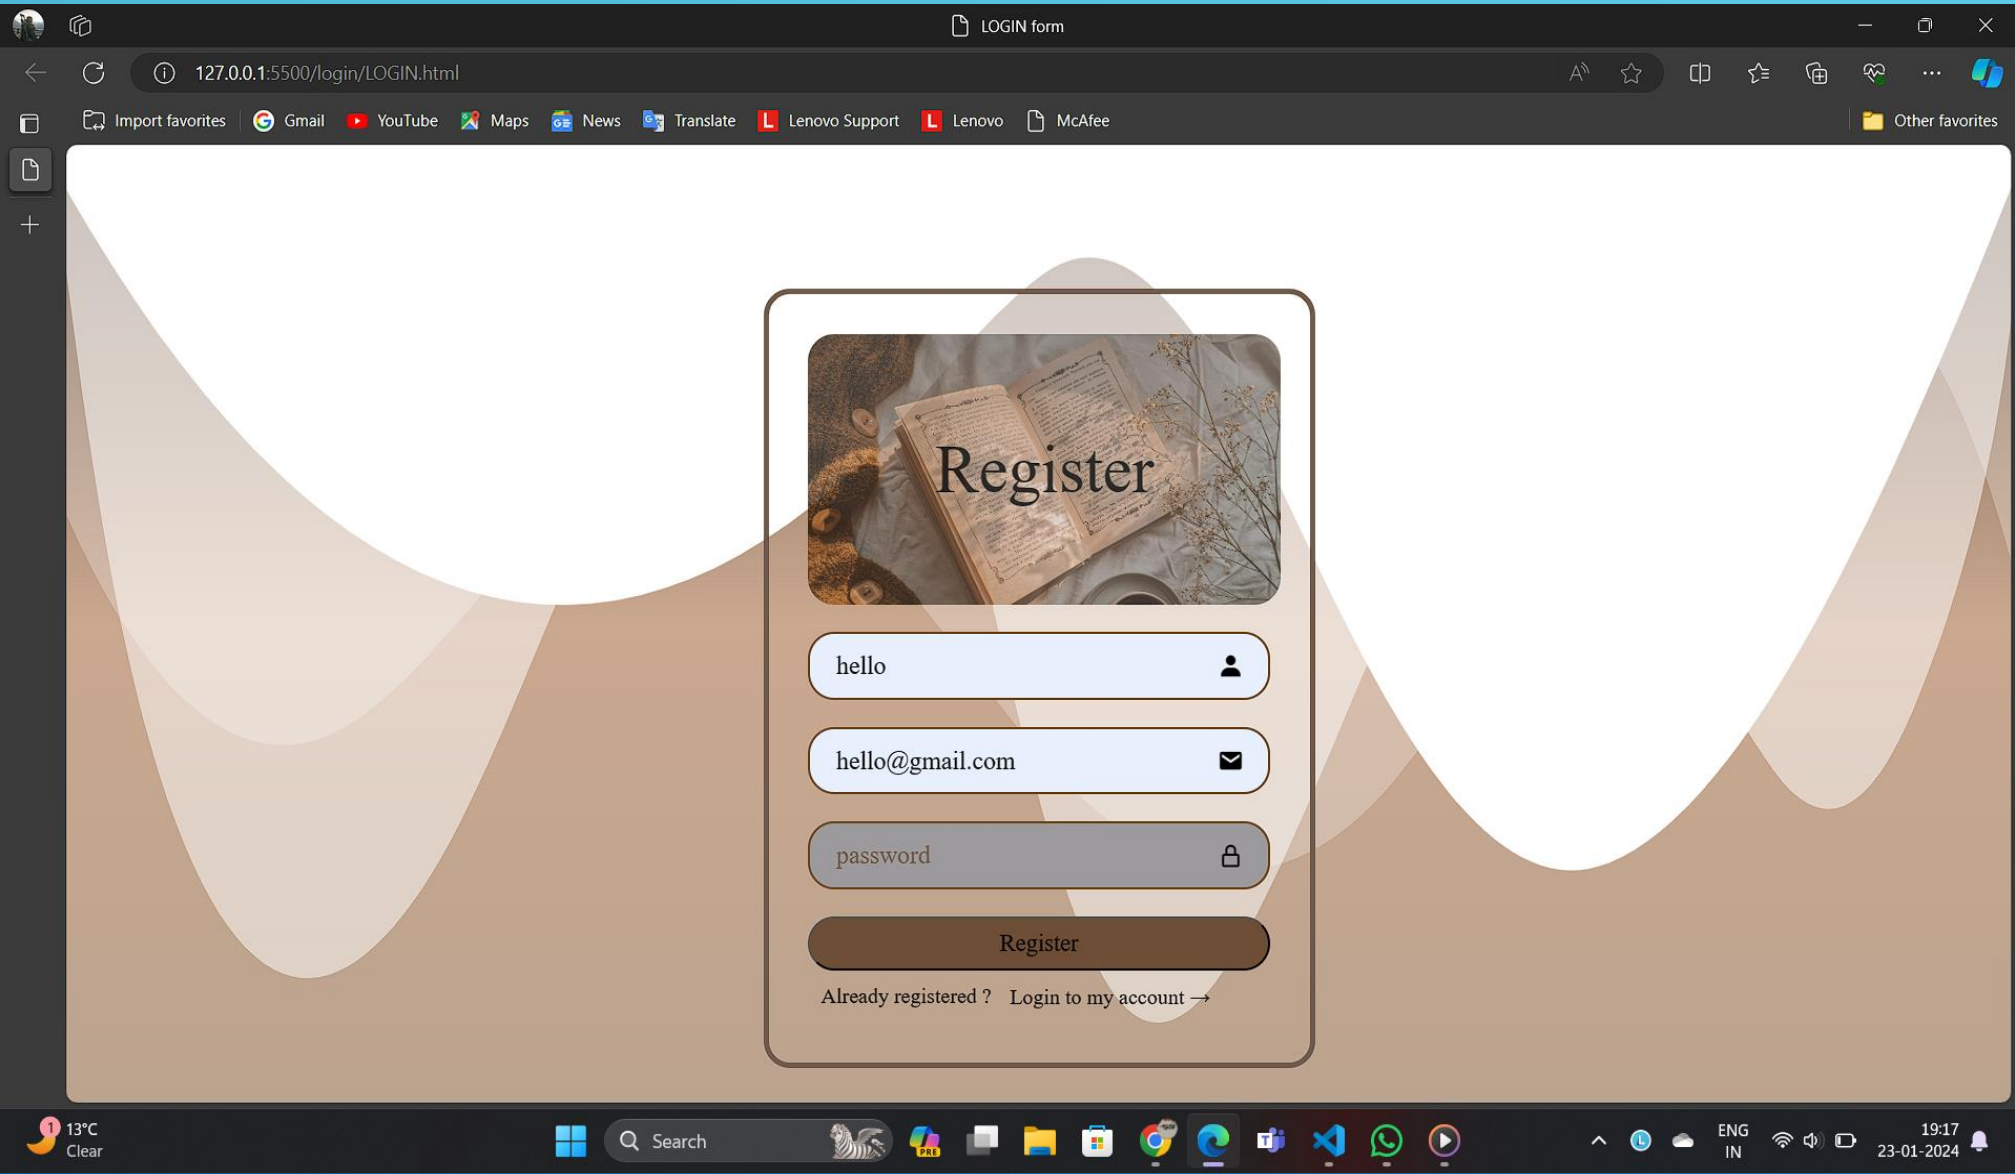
LOGIN form

127.0.0.1:5500/login/LOGIN.html

Import favorites Gmail YouTube Maps News Translate Lenovo Support Lenovo McAfee Other favorites

Register

hello

hello@gmail.com

password

Register

Already registered ? Login to my account →

13°C
Clear

Search

ENG
IN

19:17
23-01-2024